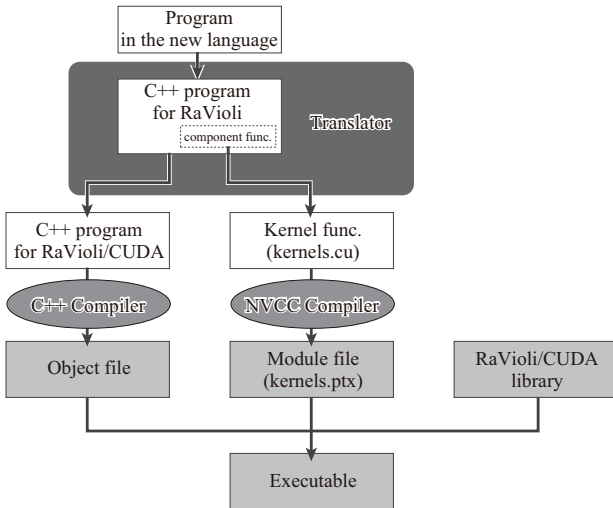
Program in the new language

C++ program for RaVioli

component func.

Translator

C++ program for RaVioli/CUDA

Kernel func. (kernels.cu)

C++ Compiler

NVCC Compiler

Object file

Module file (kernels.ptx)

RaVioli/CUDA library

Executable